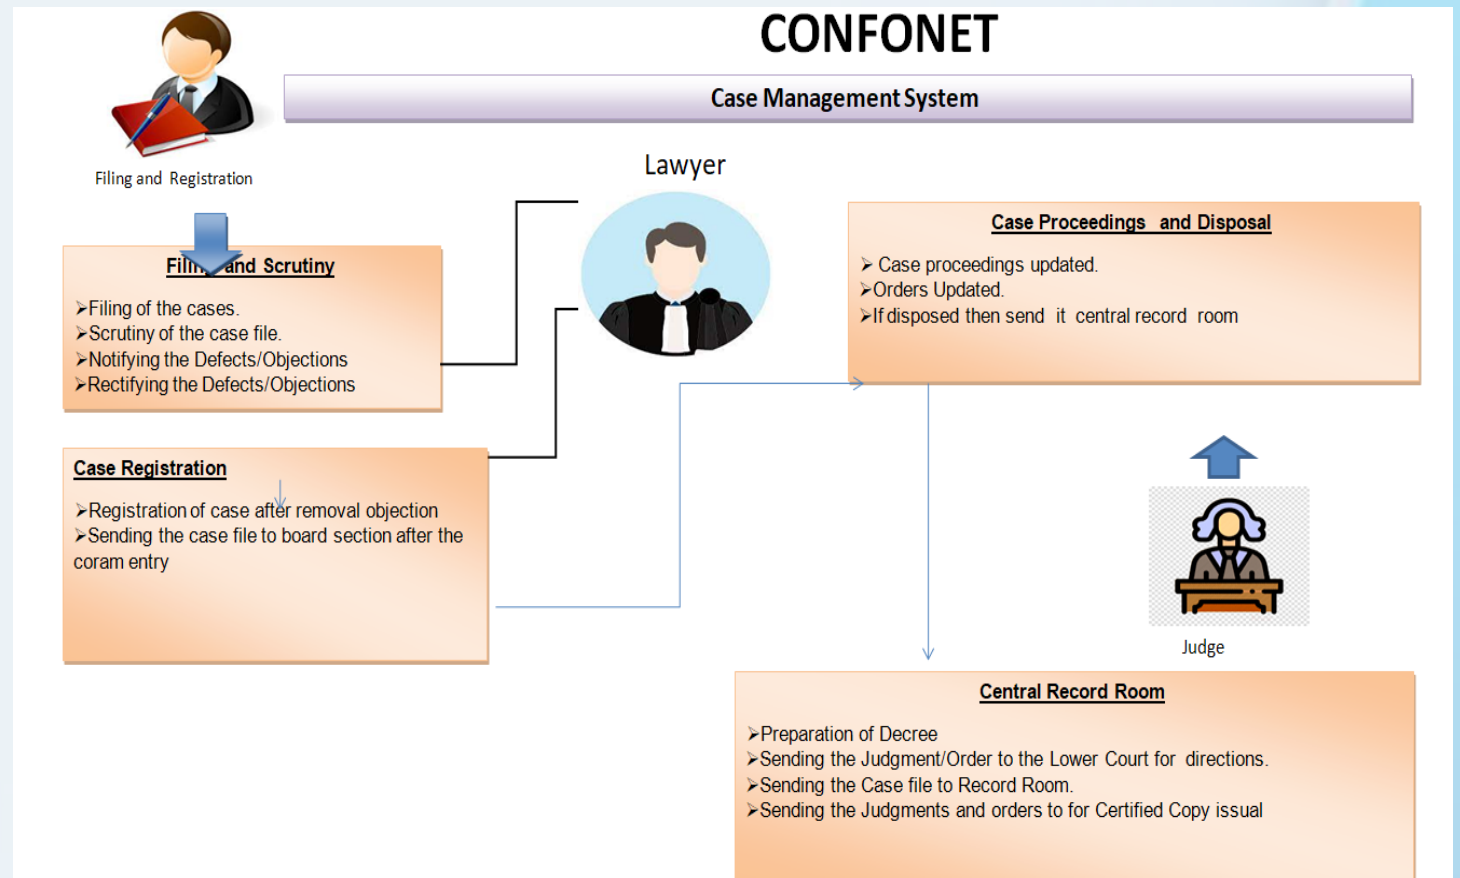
CONFONET

Case Management System

Filing and Registration

Lawyer

Fil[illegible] and Scrutiny

➢Filing of the cases.
➢Scrutiny of the case file.
➢Notifying the Defects/Objections
➢Rectifying the Defects/Objections

Case Proceedings and Disposal

➢ Case proceedings updated.
➢Orders Updated.
➢If disposed then send it central record room

Case Registration

➢Registration of case after removal objection
➢Sending the case file to board section after the coram entry

Judge

Central Record Room

➢Preparation of Decree
➢Sending the Judgment/Order to the Lower Court for directions.
➢Sending the Case file to Record Room.
➢Sending the Judgments and orders to for Certified Copy issual